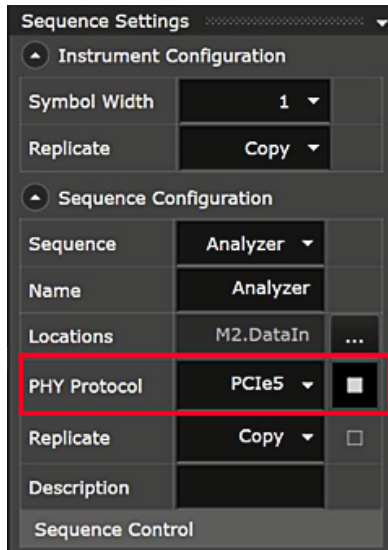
Sequence Settings

Instrument Configuration

| Symbol Width | 1 |
|---|---|
| Replicate | Copy |

Sequence Configuration

| Sequence | Analyzer |
|---|---|
| Name | Analyzer |
| Locations | M2.DataIn ... |
| PHY Protocol | PCIe5 |
| Replicate | Copy |
| Description | |

Sequence Control